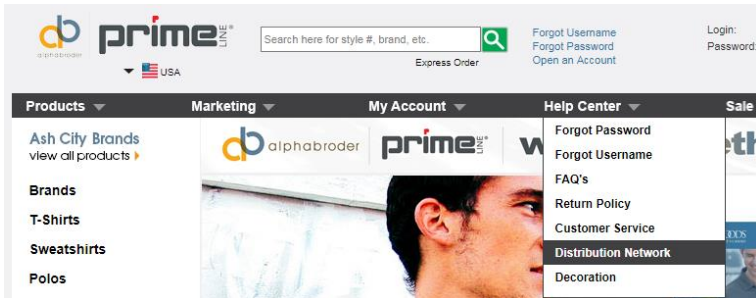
ab alphabroder

prime LINE

USA

Search here for style #, brand, etc.

Express Order

Forgot Username
Forgot Password
Open an Account

Login:
Password

Products
Marketing
My Account
Help Center
Sale

Ash City Brands
view all products

Brands
T-Shirts
Sweatshirts
Polos

Forgot Password
Forgot Username
FAQ's
Return Policy
Customer Service
Distribution Network
Decoration

ab alphabroder
prime LINE
w
eth